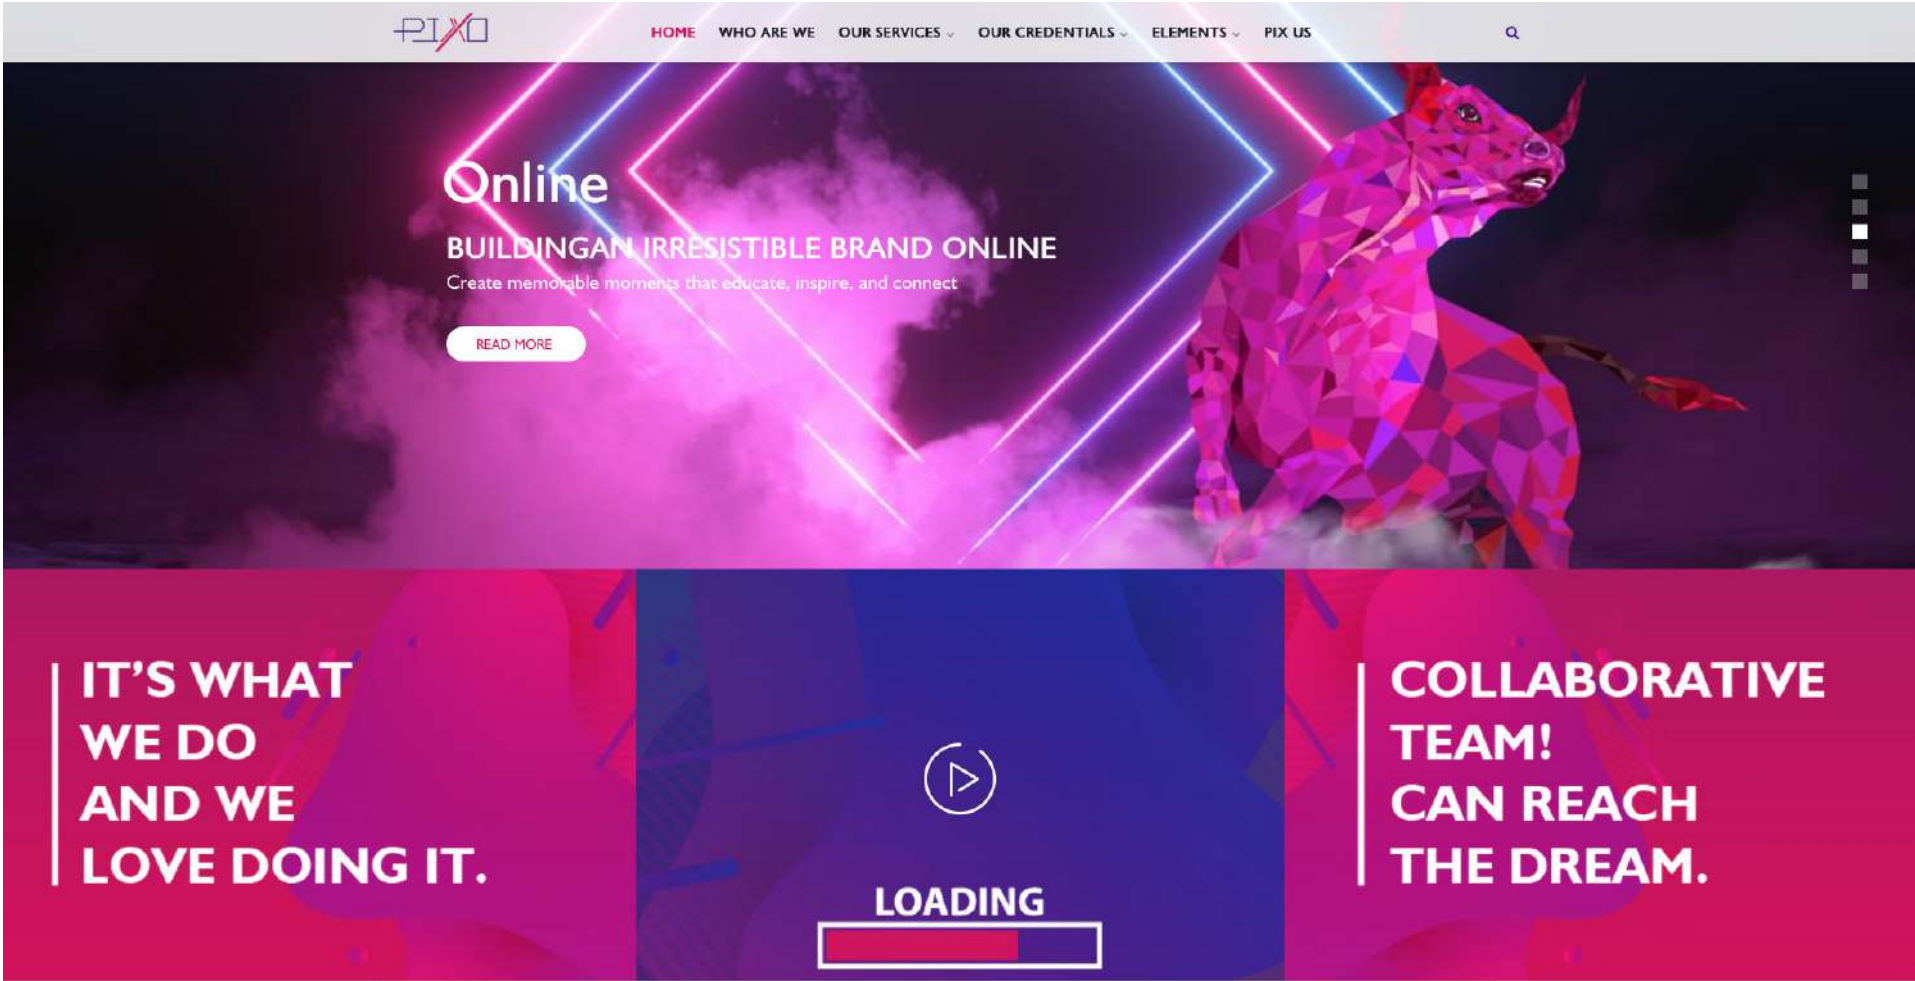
PIXO

HOME WHO ARE WE OUR SERVICES OUR CREDENTIALS ELEMENTS PIX US

Online

BUILDINGAN IRRESISTIBLE BRAND ONLINE

Create memorable moments that educate, inspire, and connect

READ MORE

IT'S WHAT WE DO AND WE LOVE DOING IT.

LOADING

COLLABORATIVE TEAM! CAN REACH THE DREAM.